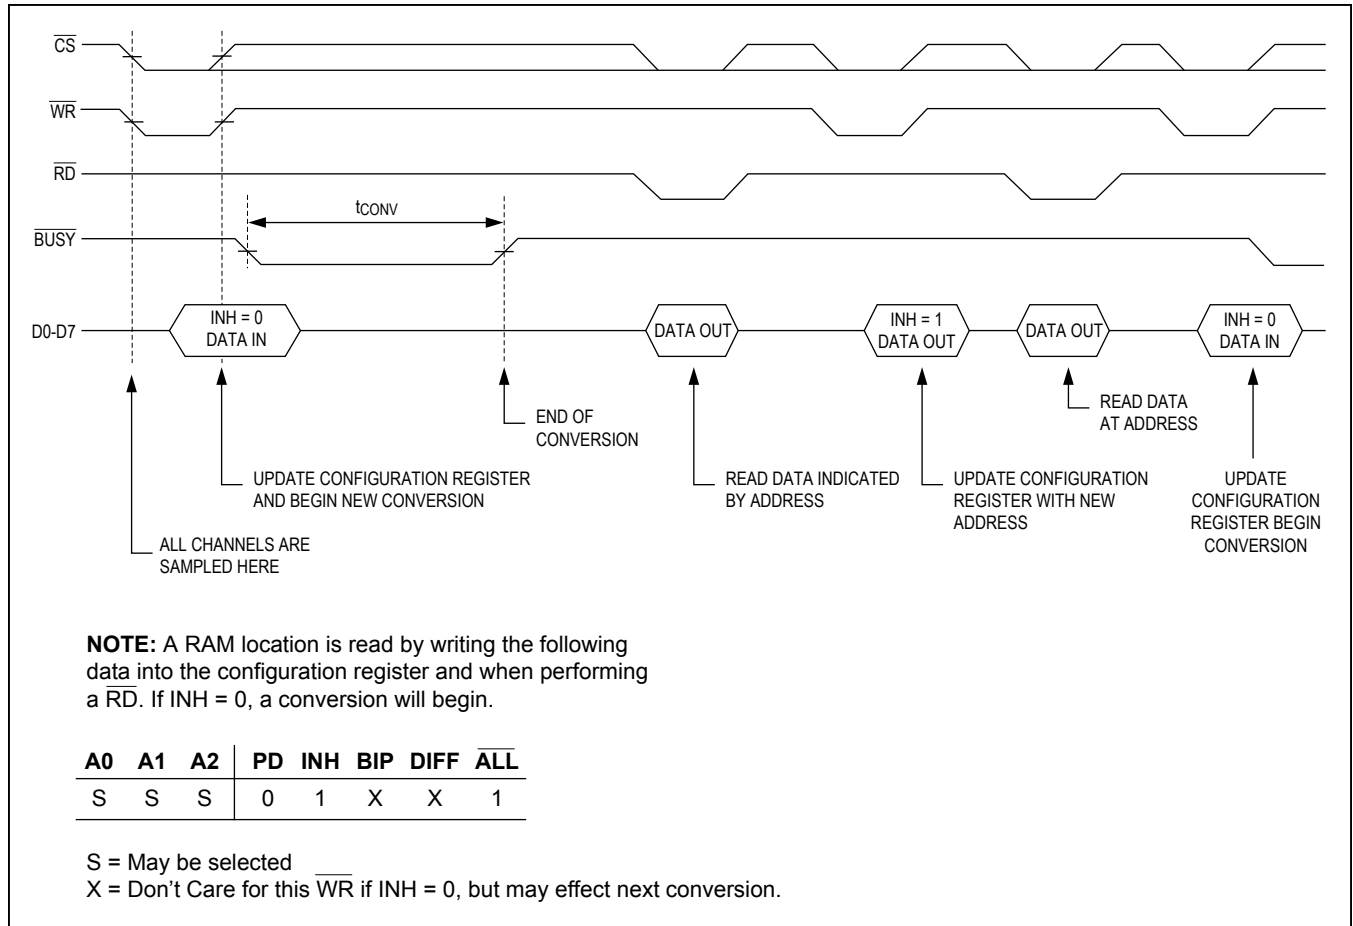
$\overline{CS}$

$\overline{WR}$

$\overline{RD}$

$t_{CONV}$

$\overline{BUSY}$

D0-D7

INH = 0
DATA IN

DATA OUT

INH = 1
DATA OUT

DATA OUT

INH = 0
DATA IN

END OF CONVERSION

READ DATA AT ADDRESS

UPDATE CONFIGURATION REGISTER AND BEGIN NEW CONVERSION

READ DATA INDICATED BY ADDRESS

UPDATE CONFIGURATION REGISTER WITH NEW ADDRESS

UPDATE CONFIGURATION REGISTER BEGIN CONVERSION

ALL CHANNELS ARE SAMPLED HERE

**NOTE:** A RAM location is read by writing the following data into the configuration register and when performing a $\overline{RD}$. If INH = 0, a conversion will begin.

| A0 | A1 | A2 | PD | INH | BIP | DIFF | $\overline{ALL}$ |
|---|---|---|---|---|---|---|---|
| S | S | S | 0 | 1 | X | X | 1 |

S = May be selected
X = Don't Care for this $\overline{WR}$ if INH = 0, but may effect next conversion.